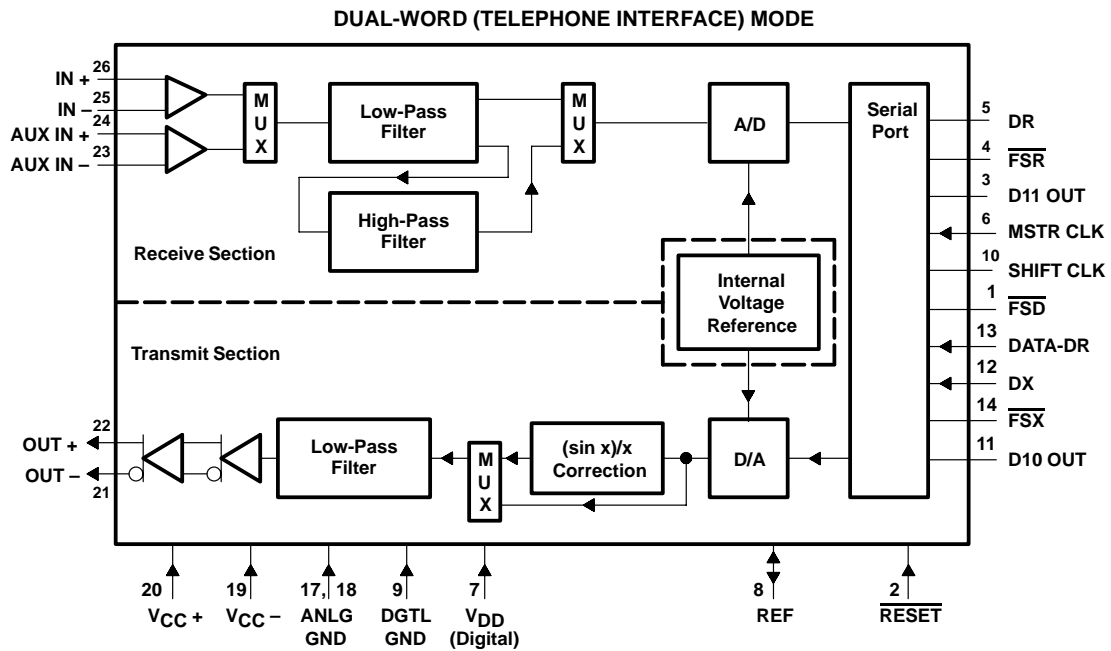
DUAL-WORD (TELEPHONE INTERFACE) MODE

IN + 26
IN – 25
AUX IN + 24
AUX IN – 23

MUX

Low-Pass Filter

MUX

A/D

Serial Port

High-Pass Filter

Receive Section

Internal Voltage Reference

Transmit Section

5 DR
4 $\overline{FSR}$
3 D11 OUT
6 MSTR CLK
10 SHIFT CLK
1 $\overline{FSD}$
13 DATA-DR
12 DX
14 $\overline{FSX}$
11 D10 OUT

OUT + 22
OUT – 21

Low-Pass Filter

MUX

(sin x)/x Correction

D/A

20 $V_{CC}$ +
19 $V_{CC}$ –
17, 18 ANLG GND
9 DGTL GND
7 $V_{DD}$ (Digital)
8 REF
2 $\overline{RESET}$